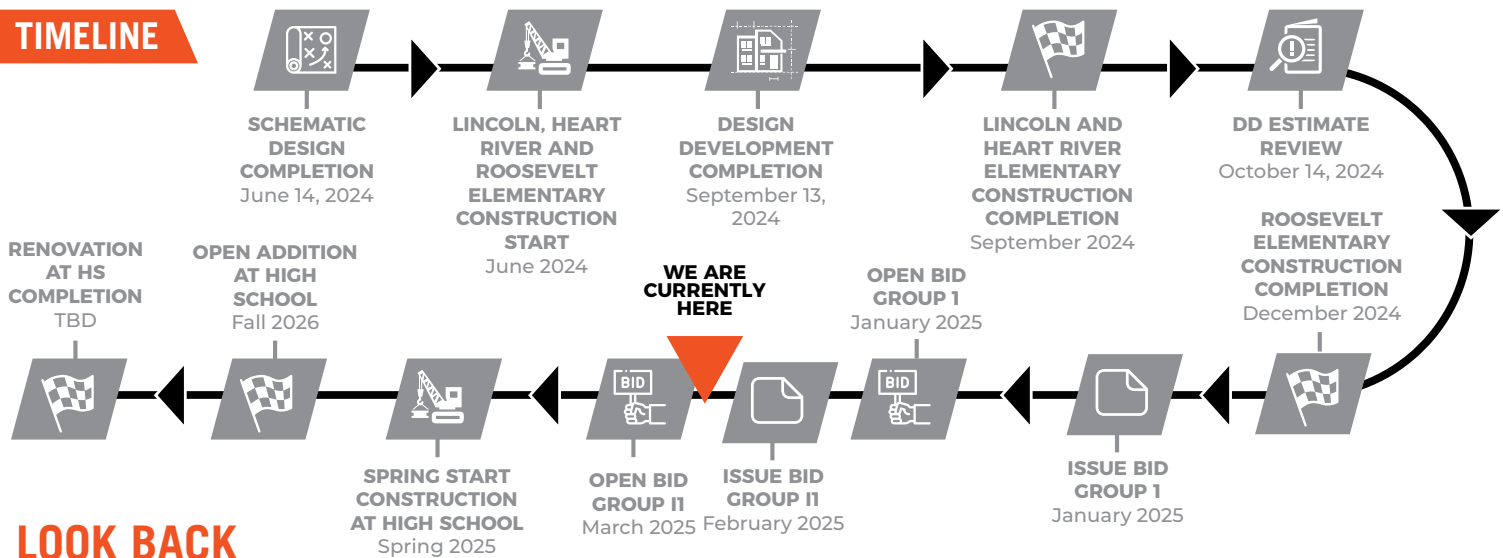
TIMELINE

SCHEMATIC DESIGN COMPLETION
June 14, 2024

LINCOLN, HEART RIVER AND ROOSEVELT ELEMENTARY CONSTRUCTION START
June 2024

DESIGN DEVELOPMENT COMPLETION
September 13, 2024

LINCOLN AND HEART RIVER ELEMENTARY CONSTRUCTION COMPLETION
September 2024

DD ESTIMATE REVIEW
October 14, 2024

ROOSEVELT ELEMENTARY CONSTRUCTION COMPLETION
December 2024

ISSUE BID GROUP 1
January 2025

OPEN BID GROUP 1
January 2025

BID

ISSUE BID GROUP I1
February 2025

WE ARE CURRENTLY HERE

BID

OPEN BID GROUP I1
March 2025

SPRING START CONSTRUCTION AT HIGH SCHOOL
Spring 2025

OPEN ADDITION AT HIGH SCHOOL
Fall 2026

RENOVATION AT HS COMPLETION
TBD

LOOK BACK